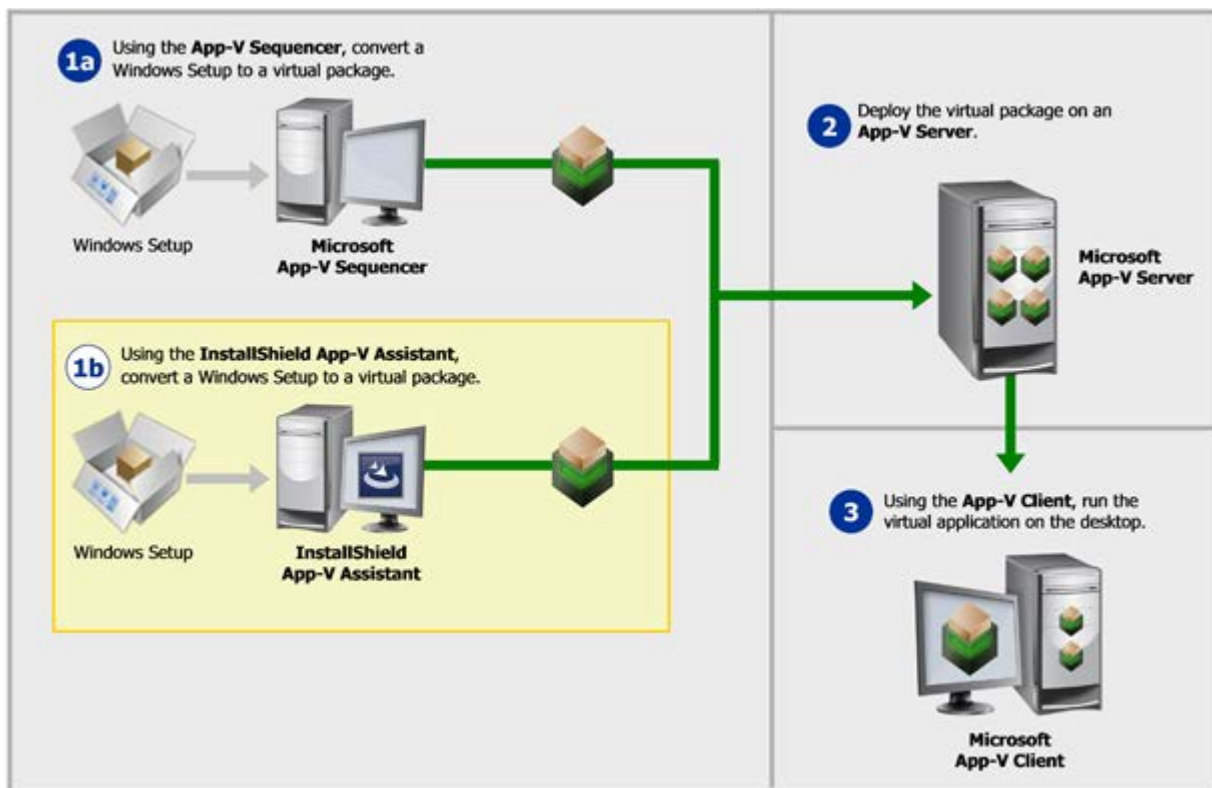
1a Using the App-V Sequencer, convert a Windows Setup to a virtual package.

Windows Setup

Microsoft App-V Sequencer

1b Using the InstallShield App-V Assistant, convert a Windows Setup to a virtual package.

Windows Setup

InstallShield App-V Assistant

2 Deploy the virtual package on an App-V Server.

Microsoft App-V Server

3 Using the App-V Client, run the virtual application on the desktop.

Microsoft App-V Client